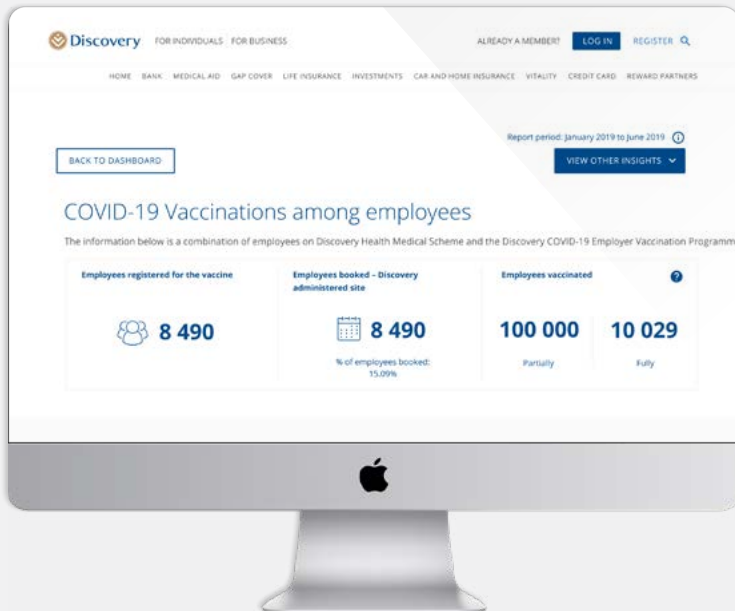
Discovery FOR INDIVIDUALS FOR BUSINESS ALREADY A MEMBER? LOG IN REGISTER

HOME BANK MEDICAL AID GAP COVER LIFE INSURANCE INVESTMENTS CAR AND HOME INSURANCE VITALITY CREDIT CARD REWARD PARTNERS

Report period: January 2019 to June 2019

BACK TO DASHBOARD

VIEW OTHER INSIGHTS

COVID-19 Vaccinations among employees

The information below is a combination of employees on Discovery Health Medical Scheme and the Discovery COVID-19 Employer Vaccination Programm

| Employees registered for the vaccine | Employees booked – Discovery administered site | Employees vaccinated | |
|---|---|---|---|
| 8 490 | 8 490 | 100 000 | 10 029 |
| | % of employees booked: 15.09% | Partially | Fully |